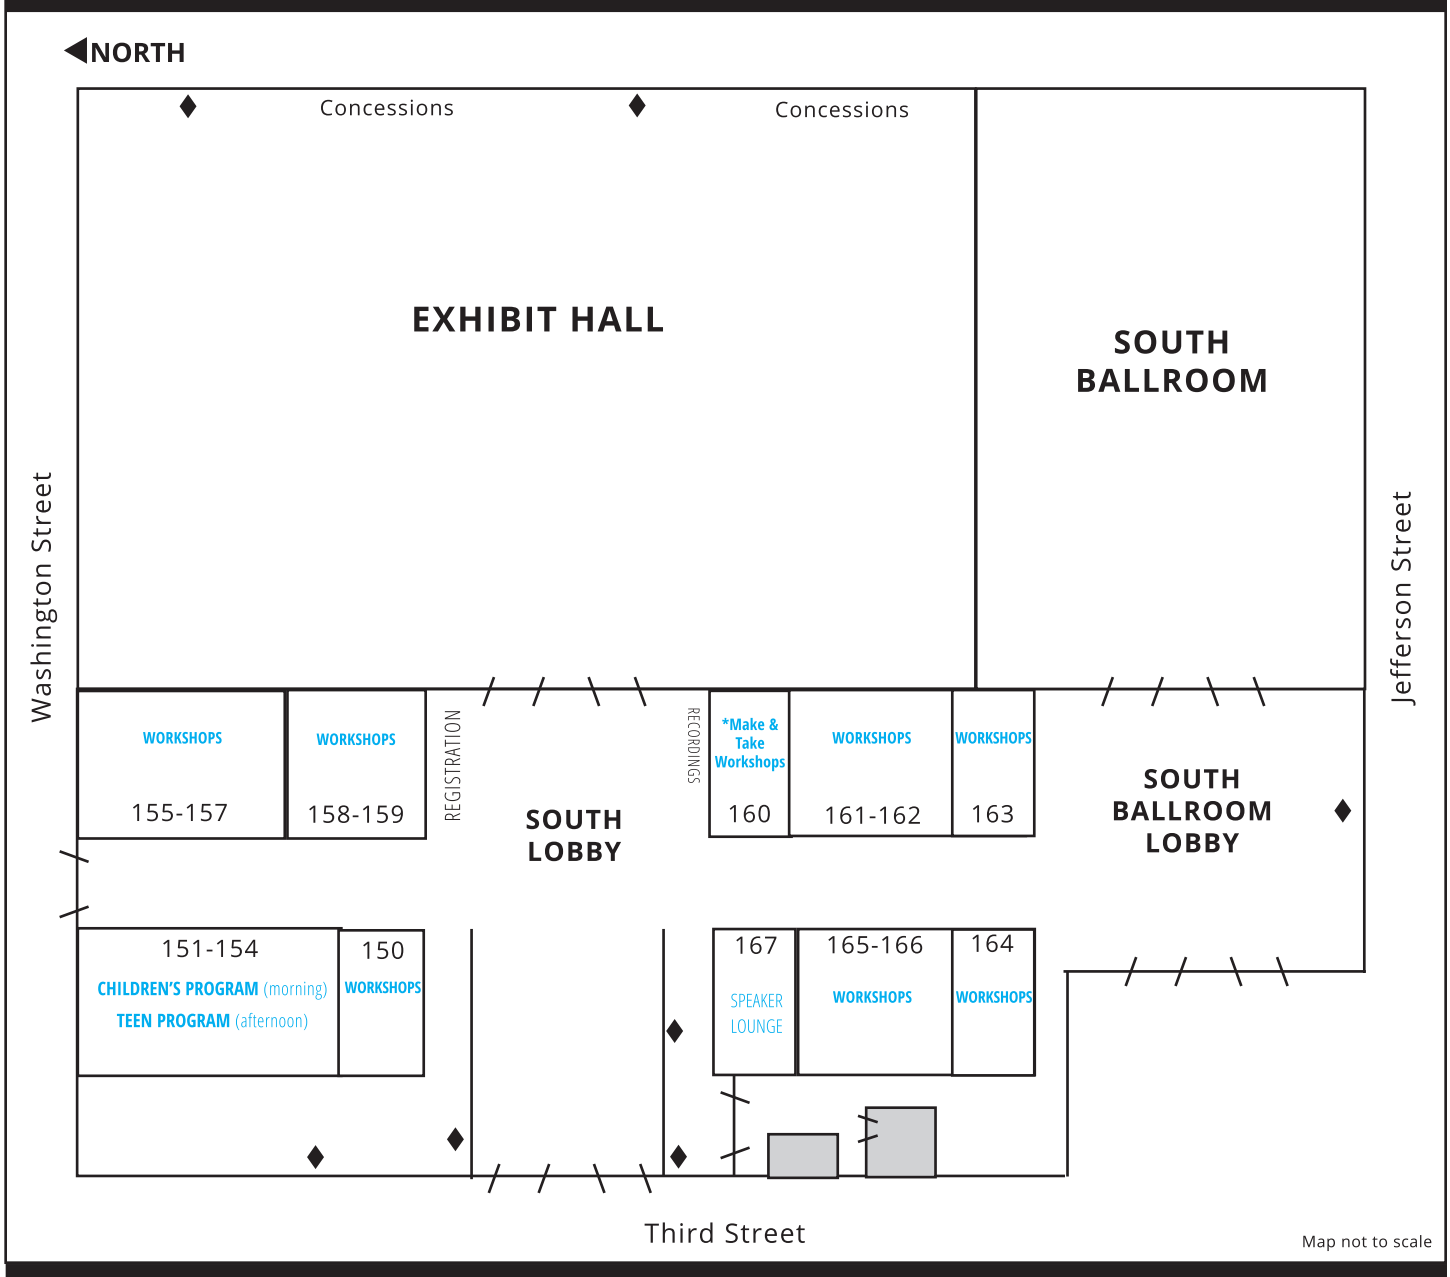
NORTH

Concessions

Concessions

EXHIBIT HALL

SOUTH BALLROOM

Washington Street

Jefferson Street

WORKSHOPS
155-157

WORKSHOPS
158-159

REGISTRATION

SOUTH LOBBY

RECORDINGS

*Make & Take Workshops
160

WORKSHOPS
161-162

WORKSHOPS
163

SOUTH BALLROOM LOBBY

151-154
CHILDREN'S PROGRAM (morning)
TEEN PROGRAM (afternoon)

150
WORKSHOPS

167
SPEAKER LOUNGE

165-166
WORKSHOPS

164
WORKSHOPS

Third Street

Map not to scale